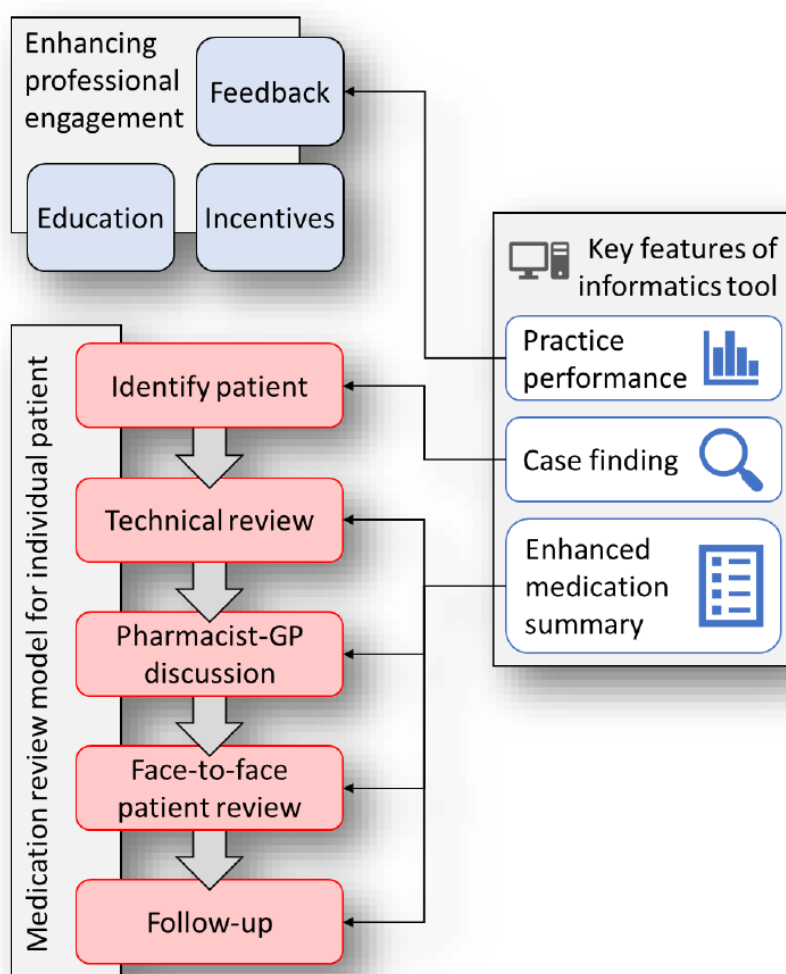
Enhancing professional engagement

Feedback

Education

Incentives

Key features of informatics tool

Practice performance

Case finding

Enhanced medication summary

Medication review model for individual patient

Identify patient

Technical review

Pharmacist-GP discussion

Face-to-face patient review

Follow-up